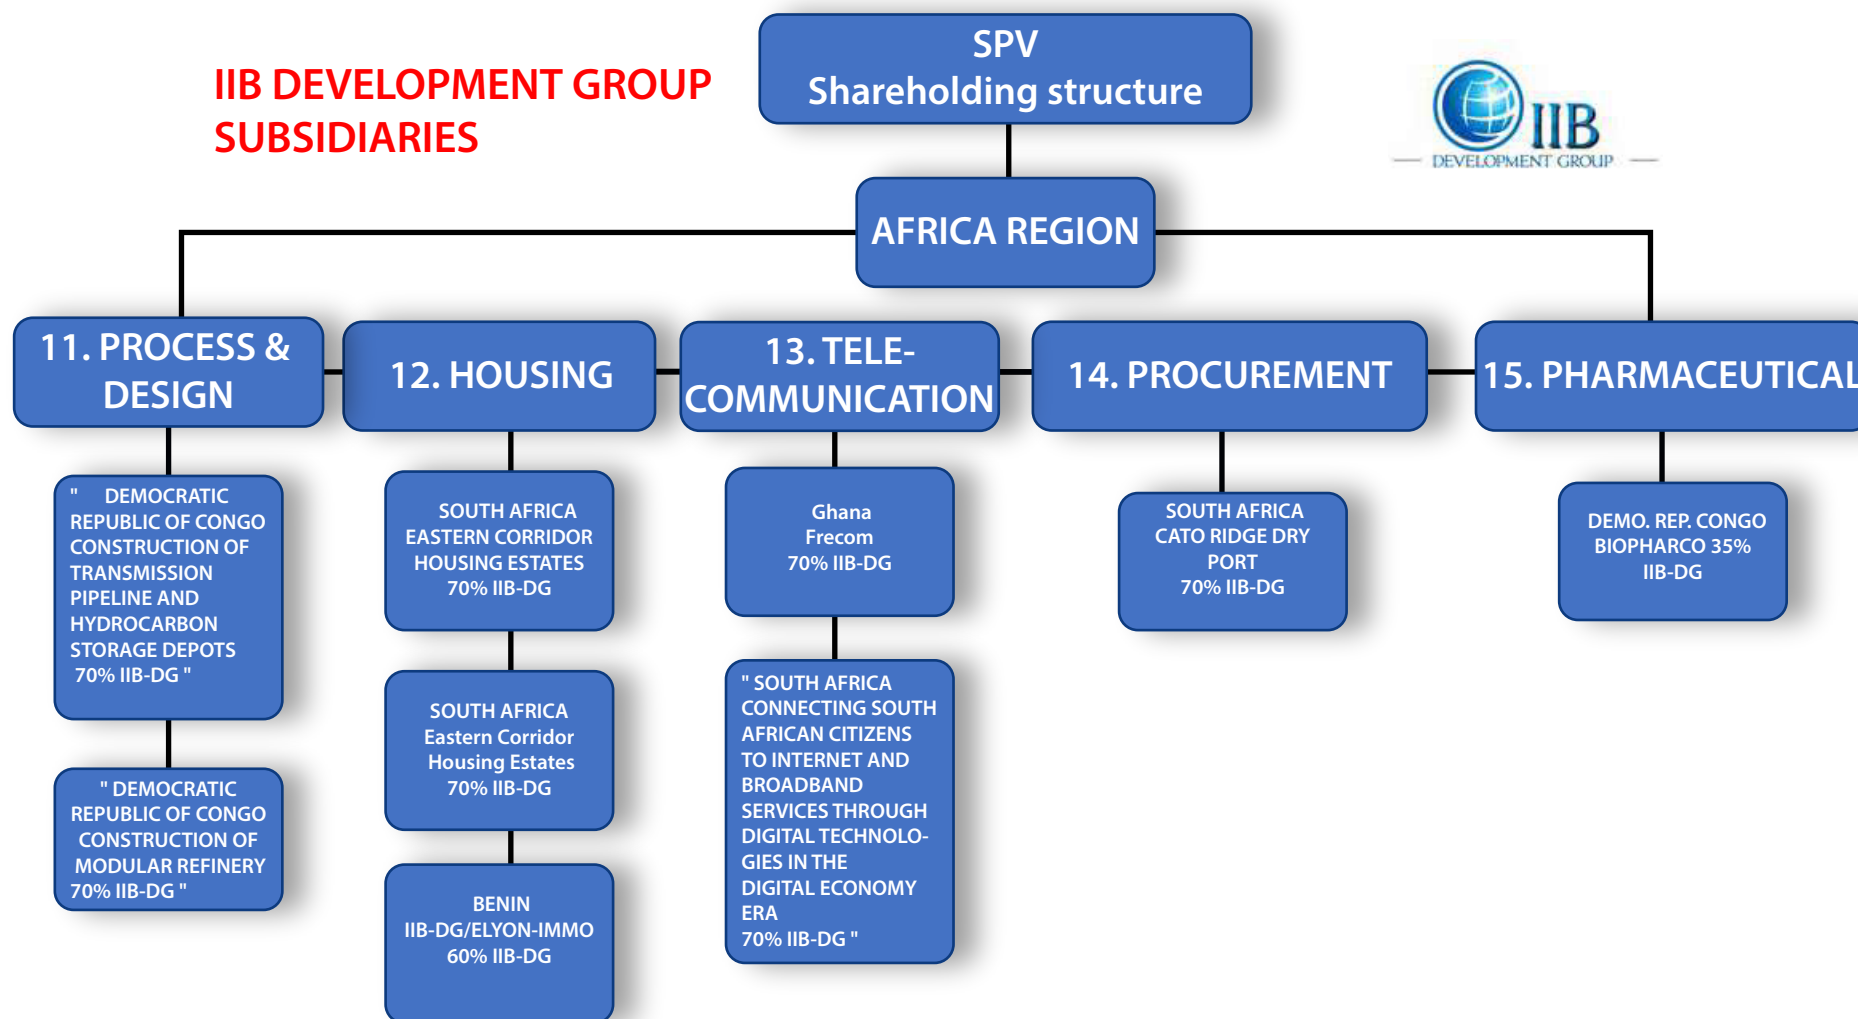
IIB DEVELOPMENT GROUP SUBSIDIARIES

SPV
Shareholding structure

IIB
DEVELOPMENT GROUP

AFRICA REGION

11. PROCESS & DESIGN

12. HOUSING

13. TELE-COMMUNICATION

14. PROCUREMENT

15. PHARMACEUTICAL

" DEMOCRATIC REPUBLIC OF CONGO CONSTRUCTION OF TRANSMISSION PIPELINE AND HYDROCARBON STORAGE DEPOTS 70% IIB-DG "

" DEMOCRATIC REPUBLIC OF CONGO CONSTRUCTION OF MODULAR REFINERY 70% IIB-DG "

SOUTH AFRICA EASTERN CORRIDOR HOUSING ESTATES 70% IIB-DG

SOUTH AFRICA Eastern Corridor Housing Estates 70% IIB-DG

BENIN IIB-DG/ELYON-IMMO 60% IIB-DG

Ghana Frecom 70% IIB-DG

" SOUTH AFRICA CONNECTING SOUTH AFRICAN CITIZENS TO INTERNET AND BROADBAND SERVICES THROUGH DIGITAL TECHNOLOGIES IN THE DIGITAL ECONOMY ERA 70% IIB-DG "

SOUTH AFRICA CATO RIDGE DRY PORT 70% IIB-DG

DEMO. REP. CONGO BIOPHARCO 35% IIB-DG